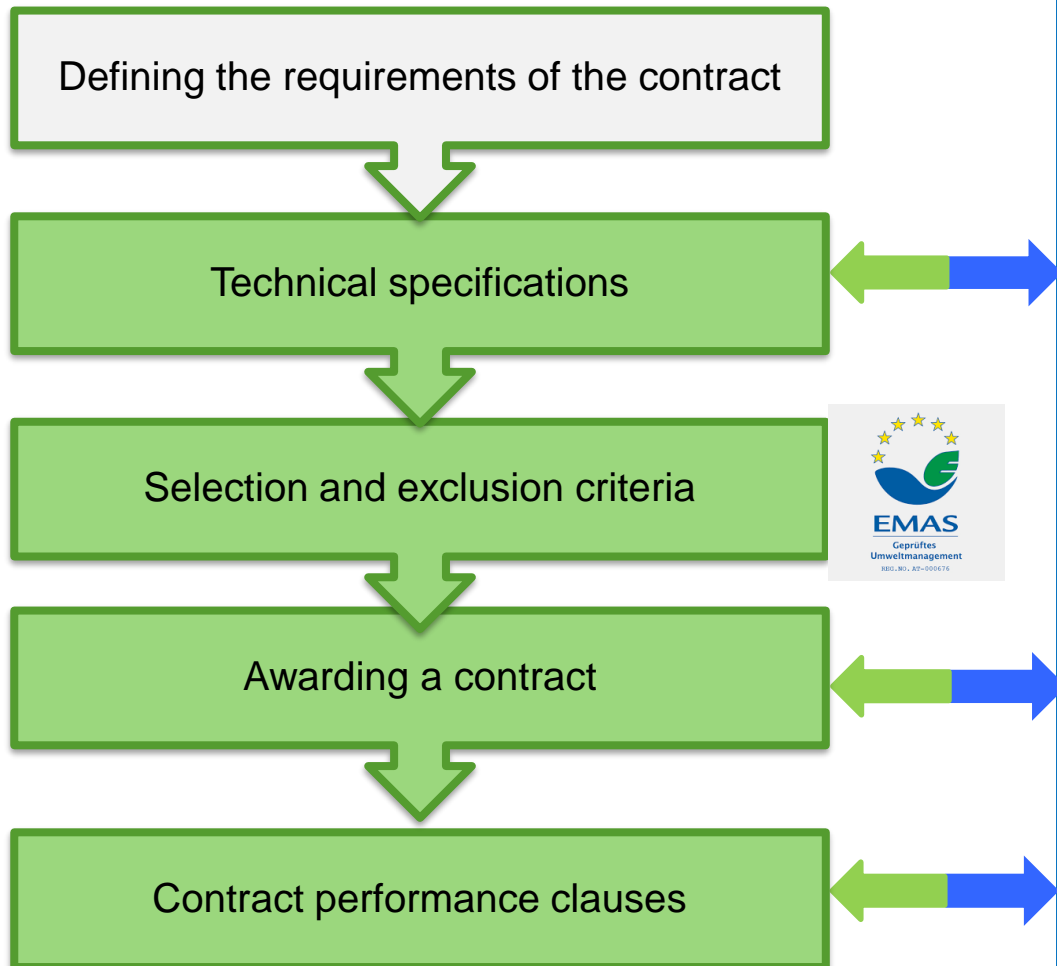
Defining the requirements of the contract

Technical specifications

Selection and exclusion criteria

EMAS
Geprüftes Umweltmanagement
REG.NO. AT-000676

Awarding a contract

Contract performance clauses